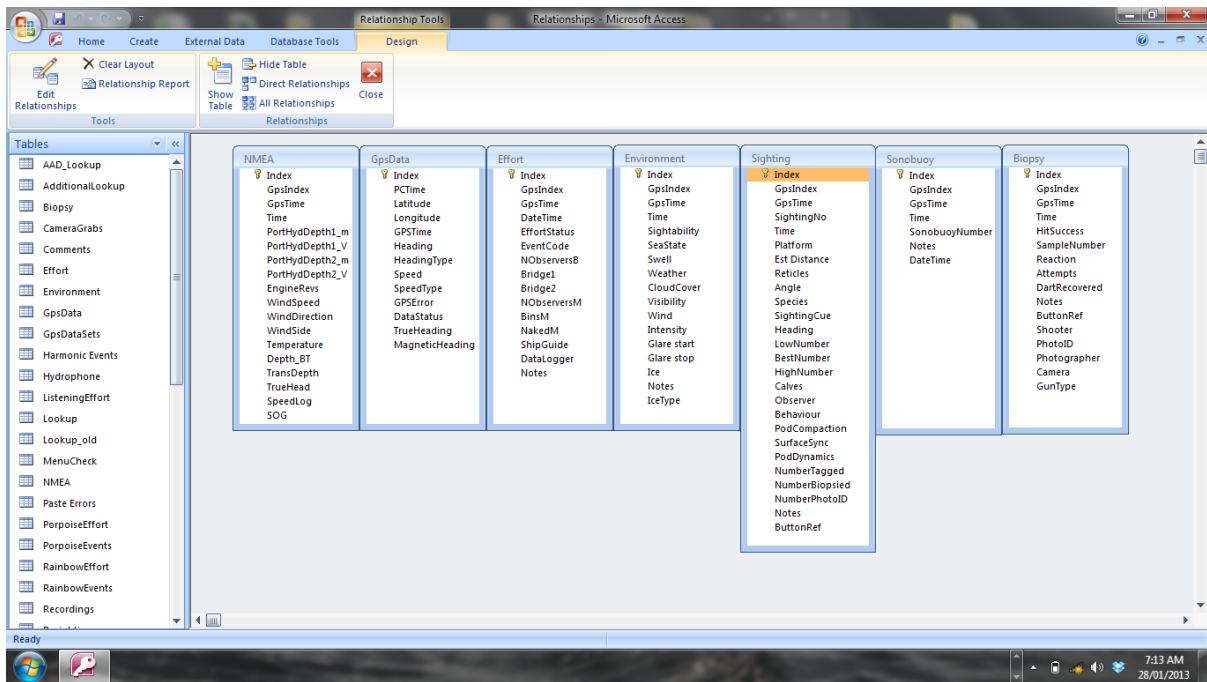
Relationship Tools Relationships - Microsoft Access

Home Create External Data Database Tools Design

Edit Relationships
Clear Layout
Relationship Report
Tools

Show Table
Hide Table
Direct Relationships
All Relationships
Close
Relationships

Tables

AAD_Lookup
AdditionalLookup
Biopsy
CameraGrabs
Comments
Effort
Environment
GpsData
GpsDataSets
Harmonic Events
Hydrophone
ListeningEffort
Lookup
Lookup_old
MenuCheck
NMEA
Paste Errors
PorpoiseEffort
PorpoiseEvents
RainbowEffort
RainbowEvents
Recordings

NMEA
Index
GpsIndex
GpsTime
Time
PortHydDepth1_m
PortHydDepth1_V
PortHydDepth2_m
PortHydDepth2_V
EngineRevs
WindSpeed
WindDirection
WindSide
Temperature
Depth_BT
TransDepth
TrueHead
SpeedLog
SOG

GpsData
Index
PCTime
Latitude
Longitude
GPSTime
Heading
HeadingType
Speed
SpeedType
GPSError
DataStatus
TrueHeading
MagneticHeading

Effort
Index
GpsIndex
GpsTime
DateTime
EffortStatus
EventCode
NObserversB
Bridge1
Bridge2
NObserversM
BinsM
NakedM
ShipGuide
DataLogger
Notes

Environment
Index
GpsIndex
GpsTime
Time
Sightability
SeaState
Swell
Weather
CloudCover
Visibility
Wind
Intensity
Glare start
Glare stop
Ice
Notes
IceType

Sighting
Index
GpsIndex
GpsTime
SightingNo
Time
Platform
Est Distance
Reticles
Angle
Species
SightingCue
Heading
LowNumber
BestNumber
HighNumber
Calves
Observer
Behaviour
PodCompaction
SurfaceSync
PodDynamics
NumberTagged
NumberBiopsied
NumberPhotoID
Notes
ButtonRef

Sonobuoy
Index
GpsIndex
GpsTime
Time
SonobuoyNumber
Notes
DateTime

Biopsy
Index
GpsIndex
GpsTime
Time
HitSuccess
SampleNumber
Reaction
Attempts
DartRecovered
Notes
ButtonRef
Shooter
PhotoID
Photographer
Camera
GunType

Ready

7:13 AM
28/01/2013